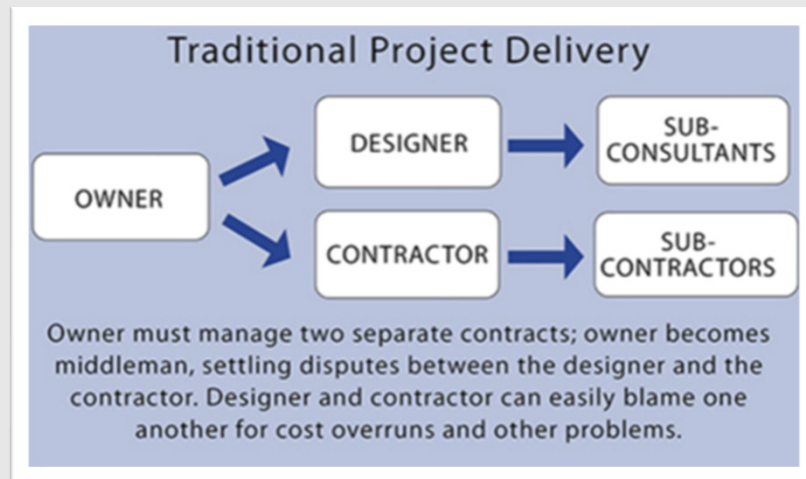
Traditional Project Delivery

OWNER

DESIGNER

SUB-CONSULTANTS

CONTRACTOR

SUB-CONTRACTORS

Owner must manage two separate contracts; owner becomes middleman, settling disputes between the designer and the contractor. Designer and contractor can easily blame one another for cost overruns and other problems.